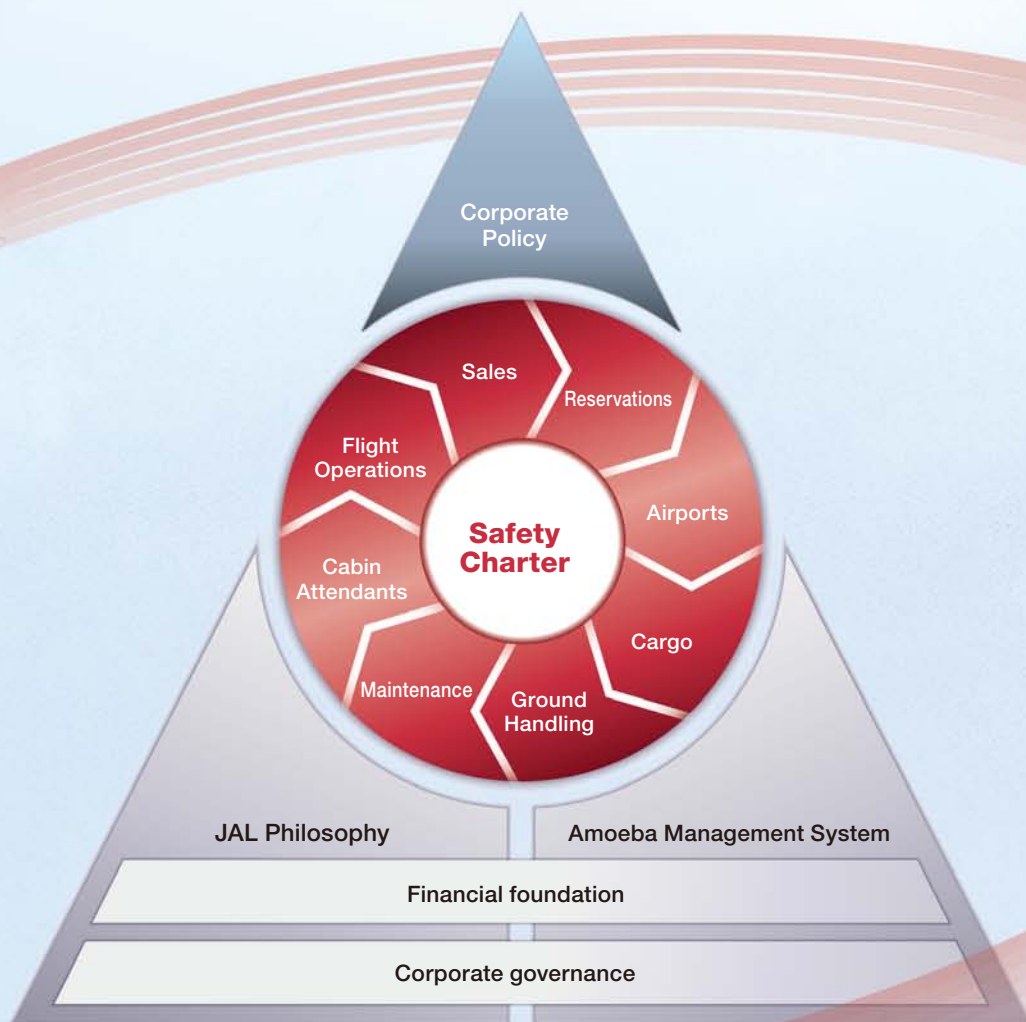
Corporate Policy

Sales

Reservations

Flight Operations

Airports

Safety Charter

Cabin Attendants

Cargo

Maintenance

Ground Handling

JAL Philosophy

Amoeba Management System

Financial foundation

Corporate governance